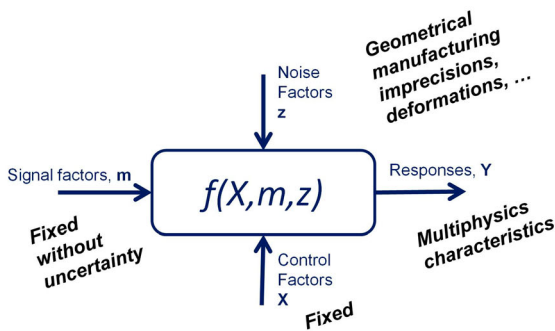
Noise Factors **z**

Geometrical manufacturing imprecisions, deformations, …

Signal factors, **m**

$f(X,m,z)$

Responses, **Y**

Fixed without uncertainty

Multiphysics characteristics

Control Factors **X**

Fixed